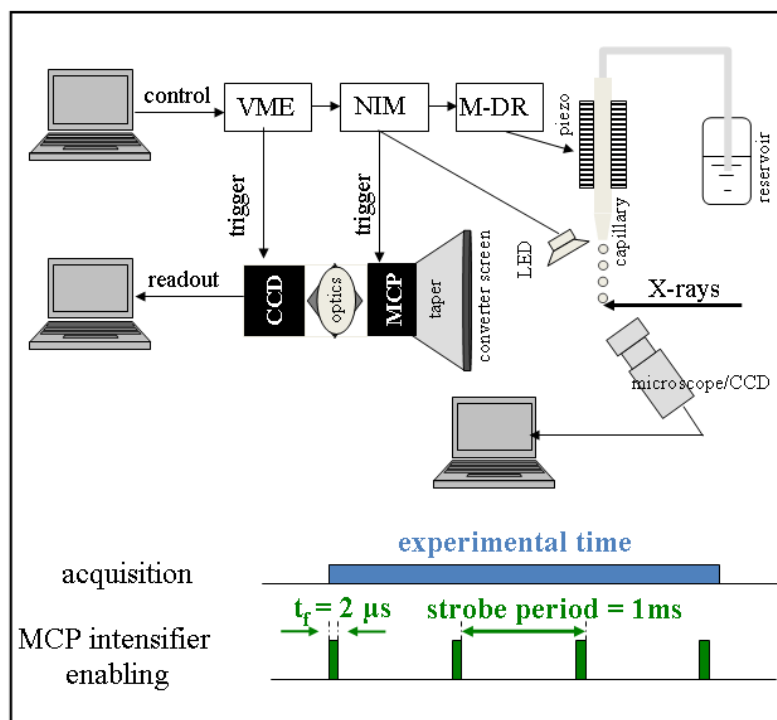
control
VME
NIM
M-DR
piezo
reservoir
trigger
trigger
LED
capillary
readout
CCD
optics
MCP
taper
converter screen
X-rays
microscope/CCD

experimental time
acquisition
$t_f = 2$ µs
strobe period = 1ms
MCP intensifier enabling